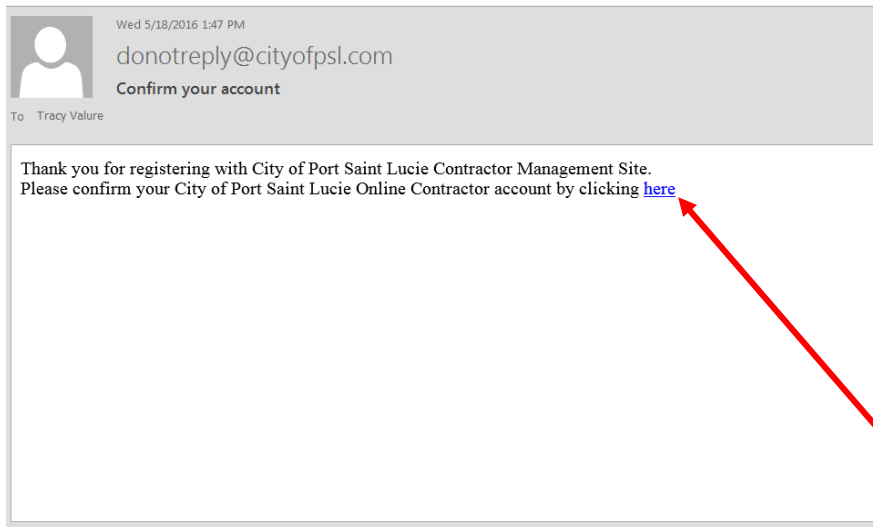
Wed 5/18/2016 1:47 PM
donotreply@cityofpsl.com
Confirm your account
To Tracy Valure

Thank you for registering with City of Port Saint Lucie Contractor Management Site.
Please confirm your City of Port Saint Lucie Online Contractor account by clicking here